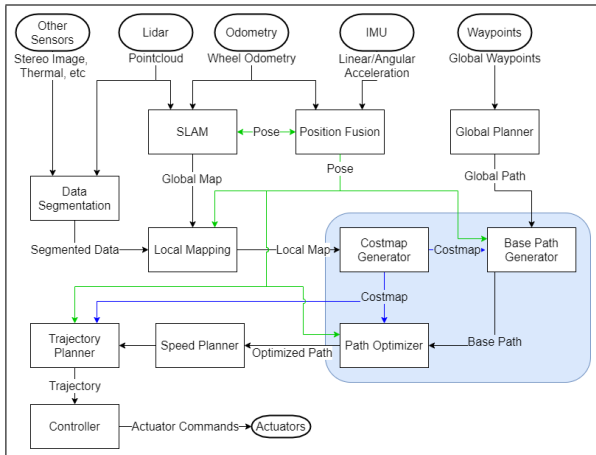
Other Sensors

Stereo Image, Thermal, etc

Lidar

Pointcloud

Odometry

Wheel Odometry

IMU

Linear/Angular Acceleration

Waypoints

Global Waypoints

SLAM

Pose

Position Fusion

Global Planner

Global Map

Pose

Global Path

Data Segmentation

Segmented Data

Local Mapping

Local Map

Costmap Generator

Costmap

Base Path Generator

Costmap

Trajectory Planner

Speed Planner

Optimized Path

Path Optimizer

Base Path

Trajectory

Controller

Actuator Commands

Actuators